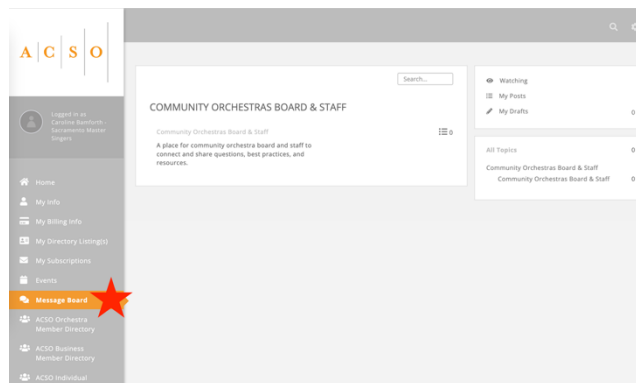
A | C | S | O

Logged in as Caroline Bamforth - Sacramento Master Singers

Home
My Info
My Billing Info
My Directory Listing(s)
My Subscriptions
Events
Message Board
ACSO Orchestra Member Directory
ACSO Business Member Directory
ACSO Individual

Search...

COMMUNITY ORCHESTRAS BOARD & STAFF

Community Orchestras Board & Staff

0

A place for community orchestra board and staff to connect and share questions, best practices, and resources.

Watching
My Posts
My Drafts 0

All Topics 0
Community Orchestras Board & Staff
Community Orchestras Board & Staff 0